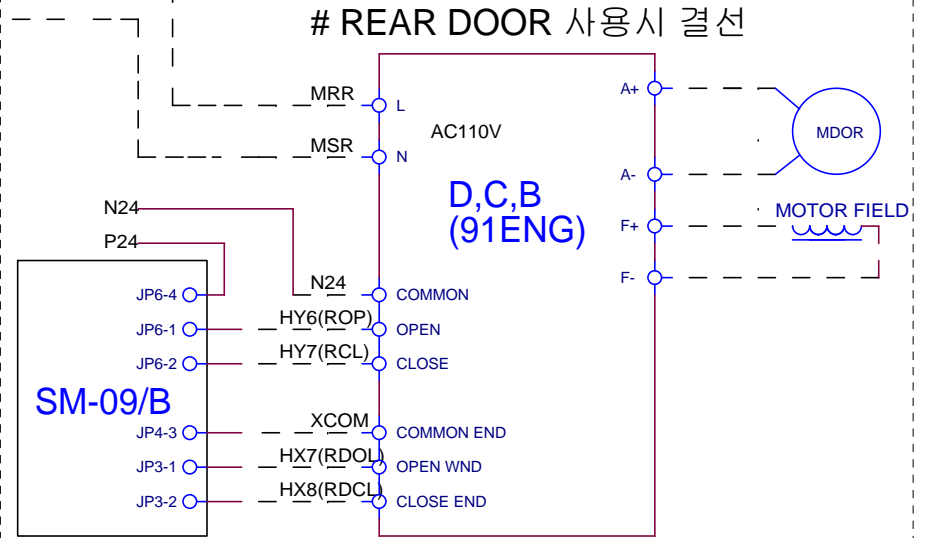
# REAR DOOR 사용시 결선

MRR
L
MSR
N
AC110V

D,C,B
(91ENG)

A+
A-
F+
F-
MDOR
MOTOR FIELD

N24
P24
N24

SM-09/B

JP6-4
JP6-1
JP6-2
JP4-3
JP3-1
JP3-2

HY6(ROP)
HY7(RCL)
XCOM
HX7(RDOL)
HX8(RDCL)

COMMON
OPEN
CLOSE
COMMON END
OPEN WND
CLOSE END